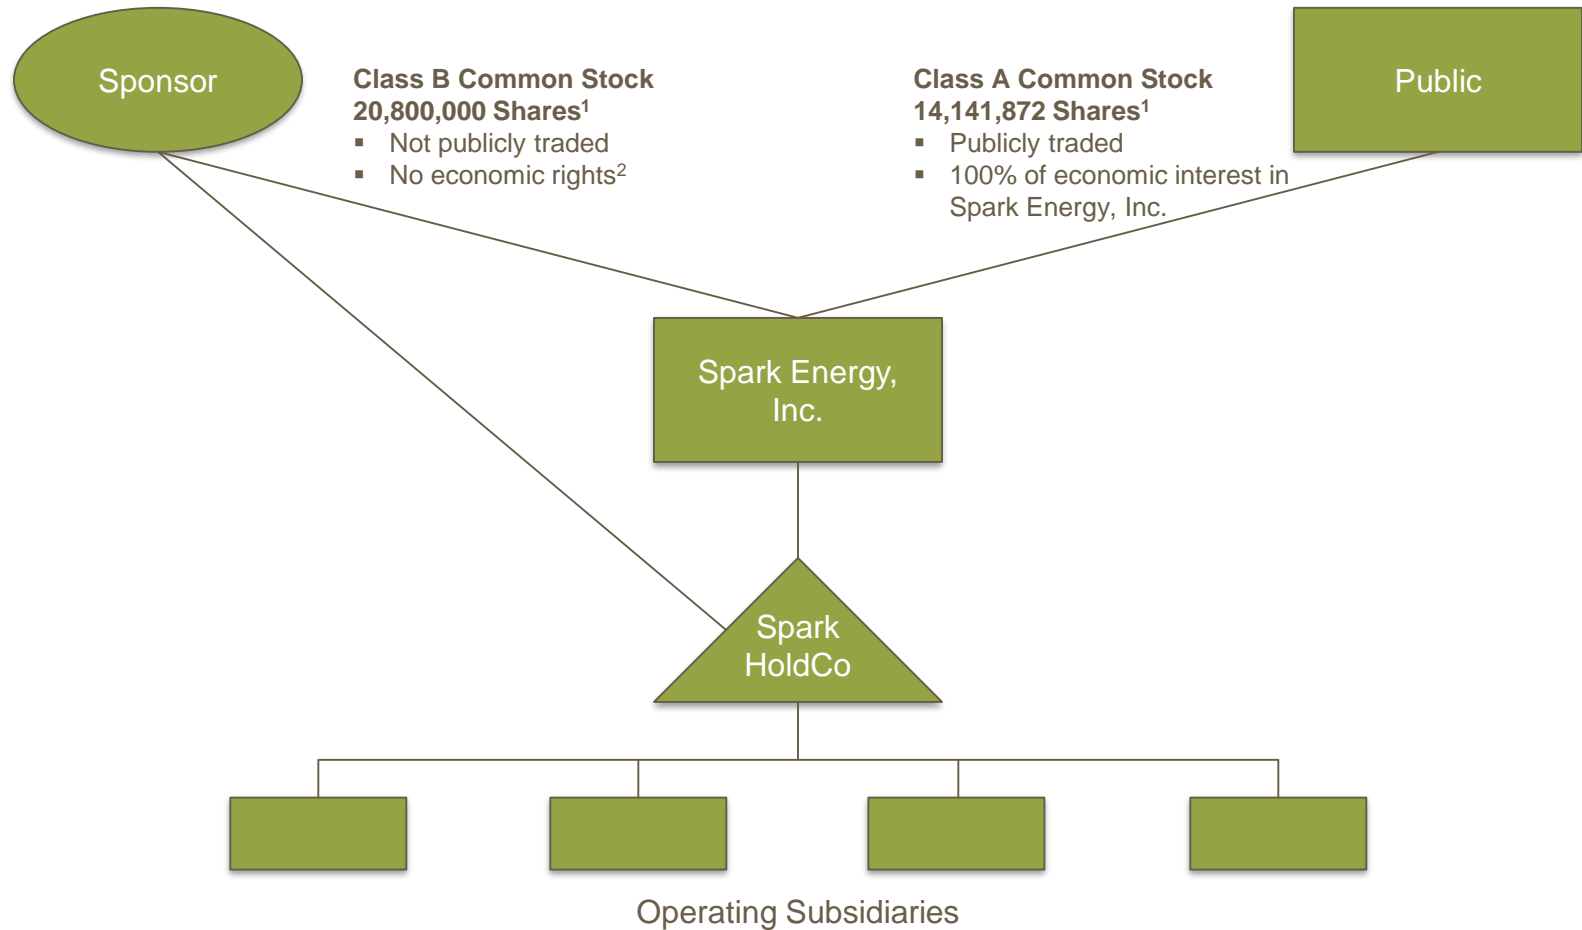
Sponsor

Class B Common Stock
20,800,000 Shares$^1$
▪ Not publicly traded
▪ No economic rights$^2$

Class A Common Stock
14,141,872 Shares$^1$
▪ Publicly traded
▪ 100% of economic interest in Spark Energy, Inc.

Public

Spark Energy, Inc.

Spark HoldCo

Operating Subsidiaries